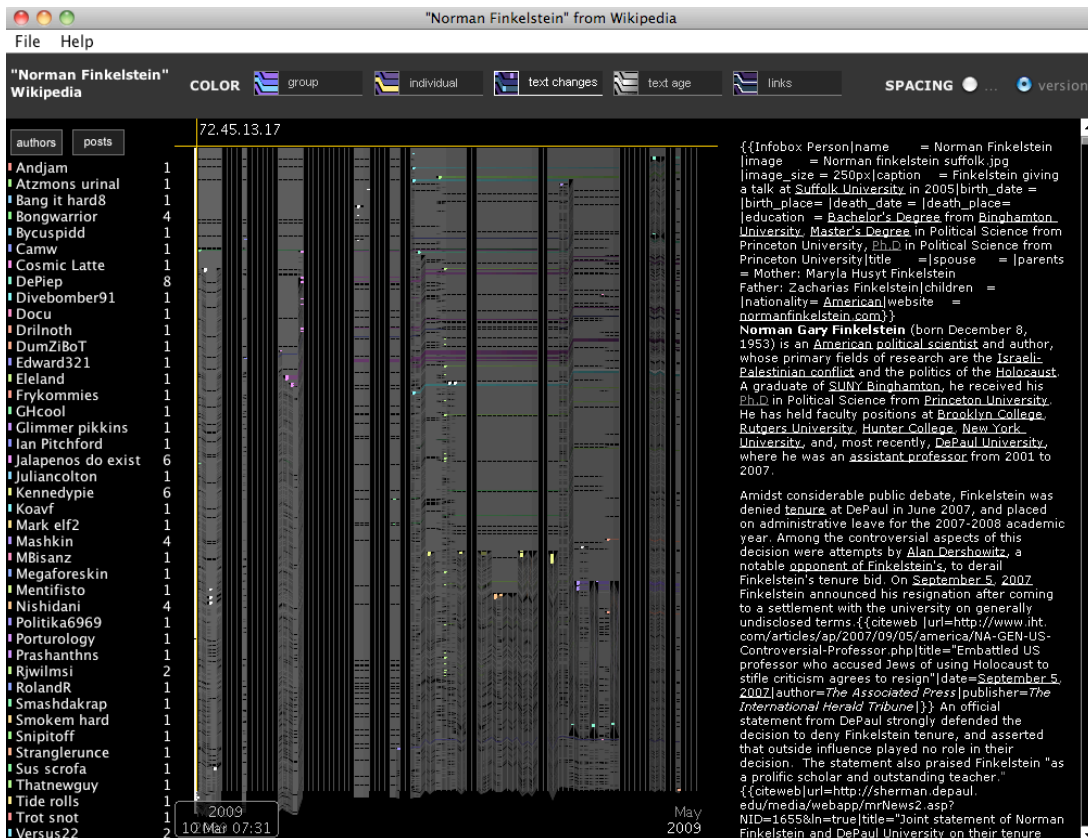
"Norman Finkelstein" from Wikipedia

File Help

"Norman Finkelstein" Wikipedia

COLOR group individual text changes text age links

SPACING ... version

authors posts

72.45.13.17

| | |
|---|---|
| Andjam | 1 |
| Atzmons urinal | 1 |
| Bang it hard8 | 1 |
| Bongwarrior | 4 |
| Bycuspidd | 1 |
| Camw | 1 |
| Cosmic Latte | 1 |
| DePiep | 8 |
| Divebomber91 | 1 |
| Docu | 1 |
| Drilnoth | 1 |
| DumZiBoT | 1 |
| Edward321 | 1 |
| Eleland | 1 |
| Frykommies | 1 |
| GHcool | 1 |
| Glimmer pikkins | 1 |
| Ian Pitchford | 1 |
| Jalapenos do exist | 6 |
| Juliancolton | 1 |
| Kennedypie | 6 |
| Koavf | 1 |
| Mark elf2 | 1 |
| Mashkin | 4 |
| MBisanz | 1 |
| Megaforeskin | 1 |
| Mentifisto | 1 |
| Nishidani | 4 |
| Politika6969 | 1 |
| Porturology | 1 |
| Prashanthns | 1 |
| Rjwilmsi | 2 |
| RolandR | 1 |
| Smashdakrap | 1 |
| Smokem hard | 1 |
| Snipitoff | 1 |
| Stranglerunce | 1 |
| Sus scrofa | 1 |
| Thatnewguy | 1 |
| Tide rolls | 1 |
| Trot snot | 1 |
| Versus22 | 2 |

2009
10 Mar 07:31

May
2009

{{Infobox Person|name = Norman Finkelstein |image = Norman finkelstein suffolk.jpg |image_size = 250px|caption = Finkelstein giving a talk at Suffolk University in 2005|birth_date = |birth_place= |death_date = |death_place= |education = Bachelor's Degree from Binghamton University, Master's Degree in Political Science from Princeton University, Ph.D in Political Science from Princeton University|title =|spouse = |parents = Mother: Maryla Husyt Finkelstein
Father: Zacharias Finkelstein|children = |nationality= American|website = normanfinkelstein.com}}
Norman Gary Finkelstein (born December 8, 1953) is an American political scientist and author, whose primary fields of research are the Israeli-Palestinian conflict and the politics of the Holocaust. A graduate of SUNY Binghamton, he received his Ph.D in Political Science from Princeton University. He has held faculty positions at Brooklyn College, Rutgers University, Hunter College, New York University, and, most recently, DePaul University, where he was an assistant professor from 2001 to 2007.

Amidst considerable public debate, Finkelstein was denied tenure at DePaul in June 2007, and placed on administrative leave for the 2007-2008 academic year. Among the controversial aspects of this decision were attempts by Alan Dershowitz, a notable opponent of Finkelstein's, to derail Finkelstein's tenure bid. On September 5, 2007 Finkelstein announced his resignation after coming to a settlement with the university on generally undisclosed terms.{{citeweb |url=http://www.iht.com/articles/ap/2007/09/05/america/NA-GEN-US-Controversial-Professor.php|title="Embattled US professor who accused Jews of using Holocaust to stifle criticism agrees to resign"|date=September 5, 2007|author=The Associated Press|publisher=The International Herald Tribune|}} An official statement from DePaul strongly defended the decision to deny Finkelstein tenure, and asserted that outside influence played no role in their decision. The statement also praised Finkelstein "as a prolific scholar and outstanding teacher."
{{citeweb|url=http://sherman.depaul.edu/media/webapp/mrNews2.asp?NID=1655&ln=true|title="Joint statement of Norman Finkelstein and DePaul University on their tenure